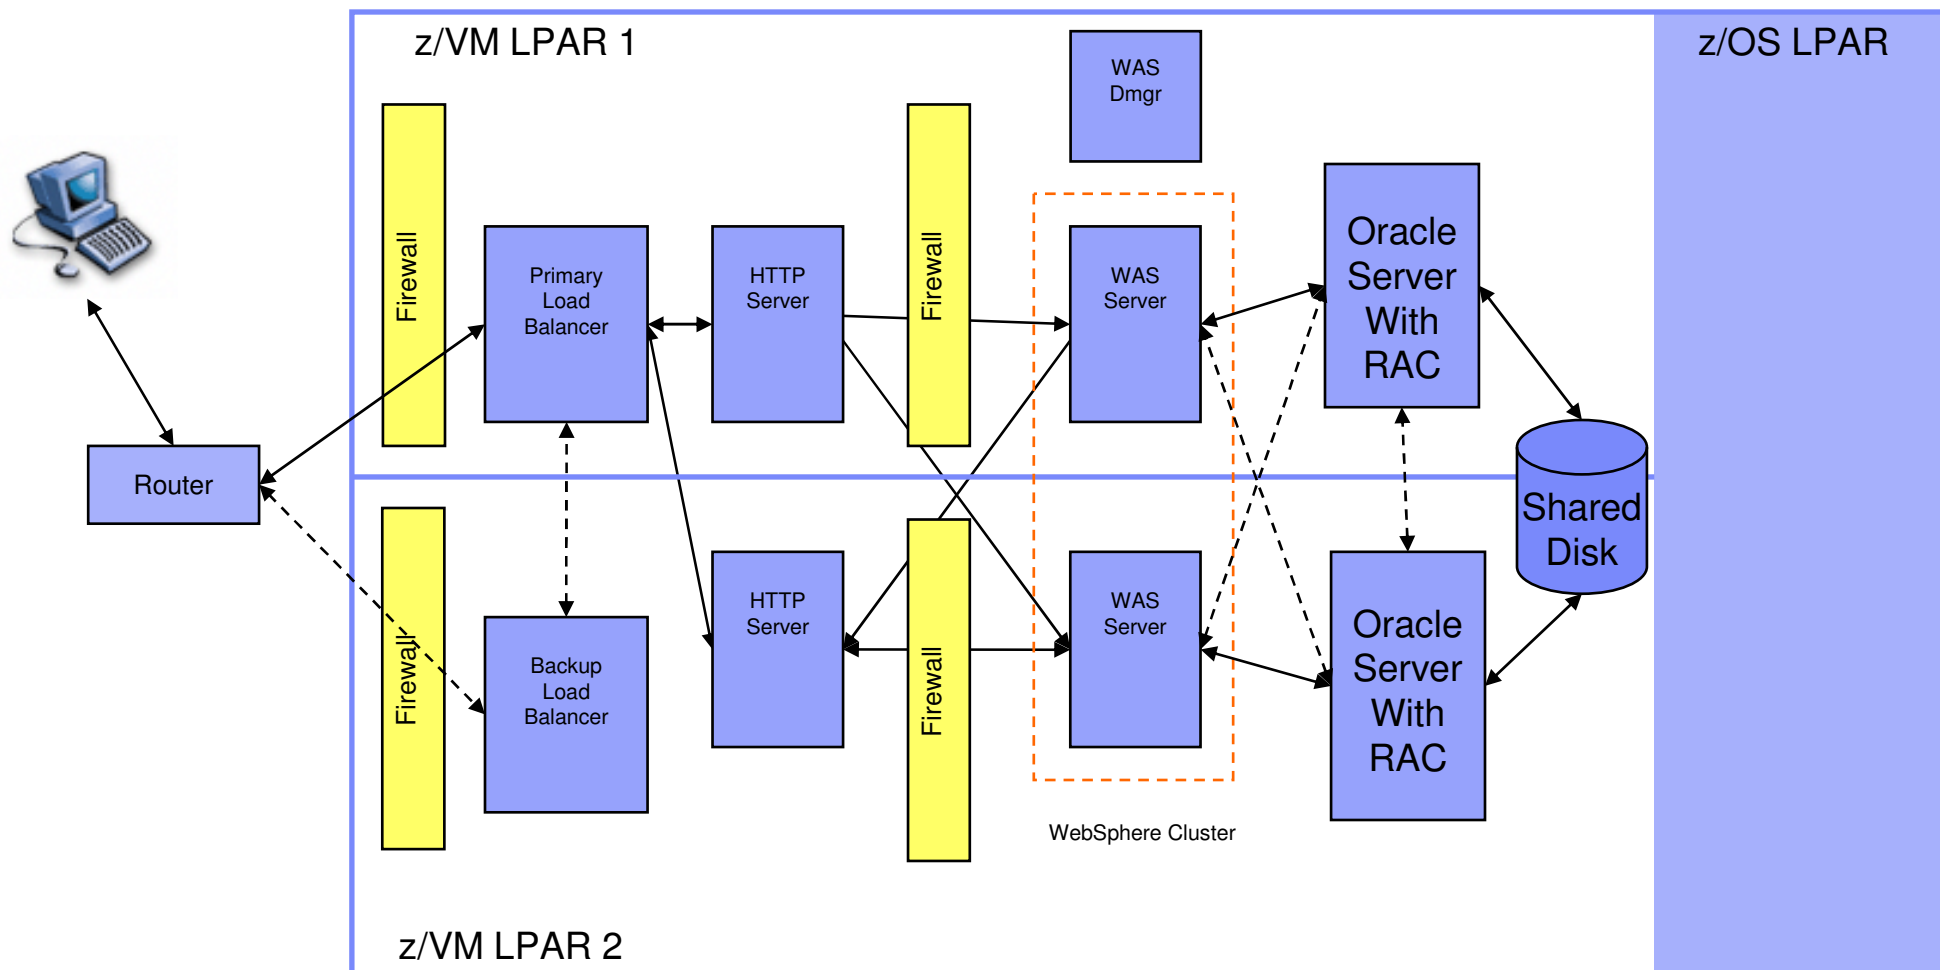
z/VM LPAR 1

z/OS LPAR

WAS Dmgr

Firewall

Primary Load Balancer

HTTP Server

Firewall

WAS Server

Oracle Server With RAC

Router

Shared Disk

Firewall

Backup Load Balancer

HTTP Server

Firewall

WAS Server

Oracle Server With RAC

WebSphere Cluster

z/VM LPAR 2